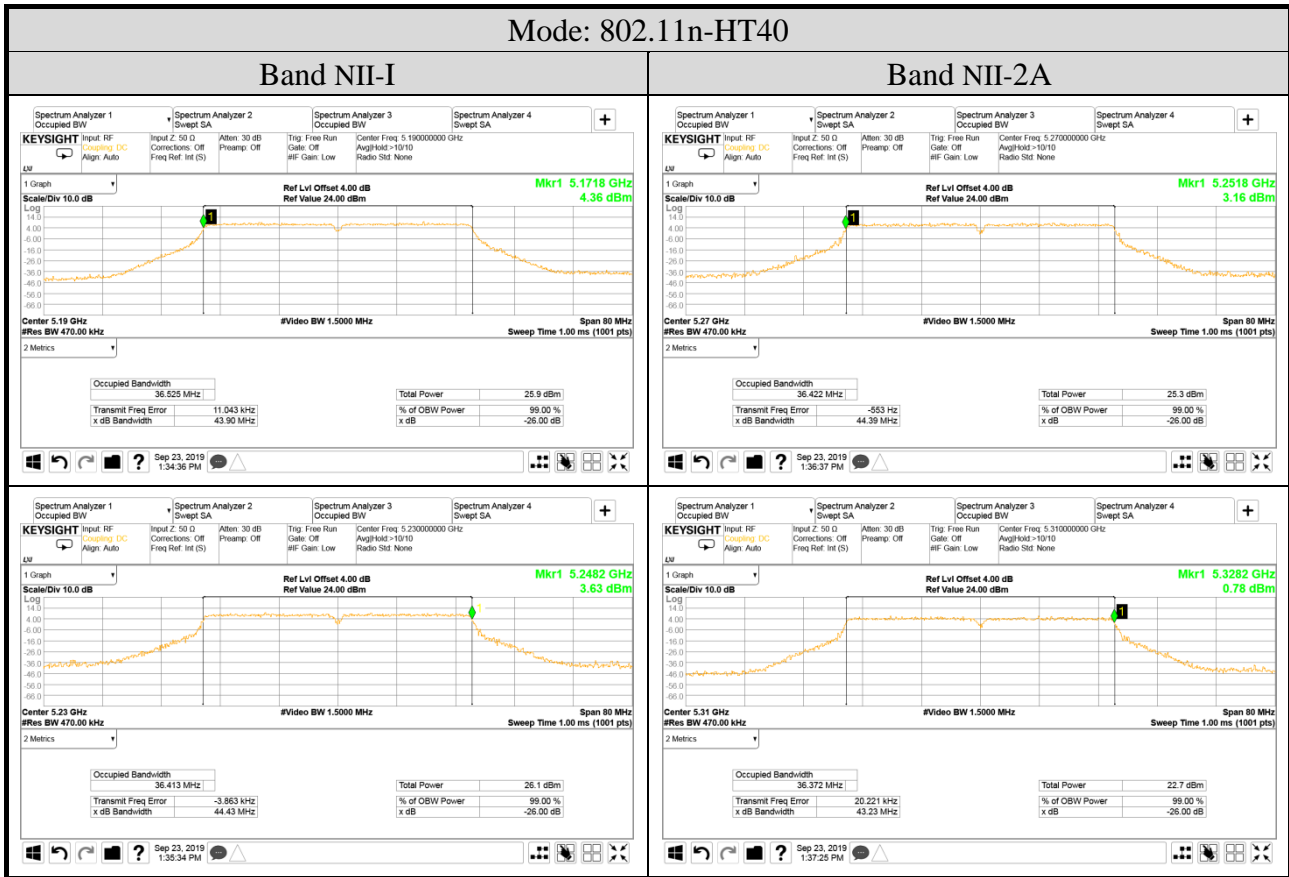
Mode: 802.11n-HT40

| Band NII-I | Band NII-2A |
|---|---|

Spectrum Analyzer 1 Occupied BW | Spectrum Analyzer 2 Swept SA | Spectrum Analyzer 3 Occupied BW | Spectrum Analyzer 4 Swept SA | +

KEYSIGHT Input: RF Coupling: DC Align: Auto | Input Z: 50 Ω Corrections: Off Freq Ref: Int (S) | Atten: 30 dB Preamp: Off | Trig: Free Run Gate: Off #IF Gain: Low | Center Freq: 5.190000000 GHz Avg|Hold:>10/10 Radio Std: None

1 Graph
Scale/Div 10.0 dB
Log
Ref Lvl Offset 4.00 dB
Ref Value 24.00 dBm
Mkr1 5.1718 GHz
4.36 dBm
14.0 4.00 -6.00 -16.0 -26.0 -36.0 -46.0 -56.0 -66.0
1
Center 5.19 GHz
#Res BW 470.00 kHz
#Video BW 1.5000 MHz
Span 80 MHz
Sweep Time 1.00 ms (1001 pts)

2 Metrics

| Occupied Bandwidth | |
|---|---|
| 36.525 MHz | |
| Transmit Freq Error | 11.043 kHz |
| x dB Bandwidth | 43.90 MHz |

| Total Power | 25.9 dBm |
|---|---|
| % of OBW Power | 99.00 % |
| x dB | -26.00 dB |

Sep 23, 2019 1:34:36 PM

Spectrum Analyzer 1 Occupied BW | Spectrum Analyzer 2 Swept SA | Spectrum Analyzer 3 Occupied BW | Spectrum Analyzer 4 Swept SA | +

KEYSIGHT Input: RF Coupling: DC Align: Auto | Input Z: 50 Ω Corrections: Off Freq Ref: Int (S) | Atten: 30 dB Preamp: Off | Trig: Free Run Gate: Off #IF Gain: Low | Center Freq: 5.270000000 GHz Avg|Hold:>10/10 Radio Std: None

1 Graph
Scale/Div 10.0 dB
Log
Ref Lvl Offset 4.00 dB
Ref Value 24.00 dBm
Mkr1 5.2518 GHz
3.16 dBm
14.0 4.00 -6.00 -16.0 -26.0 -36.0 -46.0 -56.0 -66.0
1
Center 5.27 GHz
#Res BW 470.00 kHz
#Video BW 1.5000 MHz
Span 80 MHz
Sweep Time 1.00 ms (1001 pts)

2 Metrics

| Occupied Bandwidth | |
|---|---|
| 36.422 MHz | |
| Transmit Freq Error | -553 Hz |
| x dB Bandwidth | 44.39 MHz |

| Total Power | 25.3 dBm |
|---|---|
| % of OBW Power | 99.00 % |
| x dB | -26.00 dB |

Sep 23, 2019 1:36:37 PM

Spectrum Analyzer 1 Occupied BW | Spectrum Analyzer 2 Swept SA | Spectrum Analyzer 3 Occupied BW | Spectrum Analyzer 4 Swept SA | +

KEYSIGHT Input: RF Coupling: DC Align: Auto | Input Z: 50 Ω Corrections: Off Freq Ref: Int (S) | Atten: 30 dB Preamp: Off | Trig: Free Run Gate: Off #IF Gain: Low | Center Freq: 5.230000000 GHz Avg|Hold:>10/10 Radio Std: None

1 Graph
Scale/Div 10.0 dB
Log
Ref Lvl Offset 4.00 dB
Ref Value 24.00 dBm
Mkr1 5.2482 GHz
3.63 dBm
14.0 4.00 -6.00 -16.0 -26.0 -36.0 -46.0 -56.0 -66.0
1
Center 5.23 GHz
#Res BW 470.00 kHz
#Video BW 1.5000 MHz
Span 80 MHz
Sweep Time 1.00 ms (1001 pts)

2 Metrics

| Occupied Bandwidth | |
|---|---|
| 36.413 MHz | |
| Transmit Freq Error | -3.863 kHz |
| x dB Bandwidth | 44.43 MHz |

| Total Power | 26.1 dBm |
|---|---|
| % of OBW Power | 99.00 % |
| x dB | -26.00 dB |

Sep 23, 2019 1:35:34 PM

Spectrum Analyzer 1 Occupied BW | Spectrum Analyzer 2 Swept SA | Spectrum Analyzer 3 Occupied BW | Spectrum Analyzer 4 Swept SA | +

KEYSIGHT Input: RF Coupling: DC Align: Auto | Input Z: 50 Ω Corrections: Off Freq Ref: Int (S) | Atten: 30 dB Preamp: Off | Trig: Free Run Gate: Off #IF Gain: Low | Center Freq: 5.310000000 GHz Avg|Hold:>10/10 Radio Std: None

1 Graph
Scale/Div 10.0 dB
Log
Ref Lvl Offset 4.00 dB
Ref Value 24.00 dBm
Mkr1 5.3282 GHz
0.78 dBm
14.0 4.00 -6.00 -16.0 -26.0 -36.0 -46.0 -56.0 -66.0
1
Center 5.31 GHz
#Res BW 470.00 kHz
#Video BW 1.5000 MHz
Span 80 MHz
Sweep Time 1.00 ms (1001 pts)

2 Metrics

| Occupied Bandwidth | |
|---|---|
| 36.372 MHz | |
| Transmit Freq Error | 20.221 kHz |
| x dB Bandwidth | 43.23 MHz |

| Total Power | 22.7 dBm |
|---|---|
| % of OBW Power | 99.00 % |
| x dB | -26.00 dB |

Sep 23, 2019 1:37:25 PM